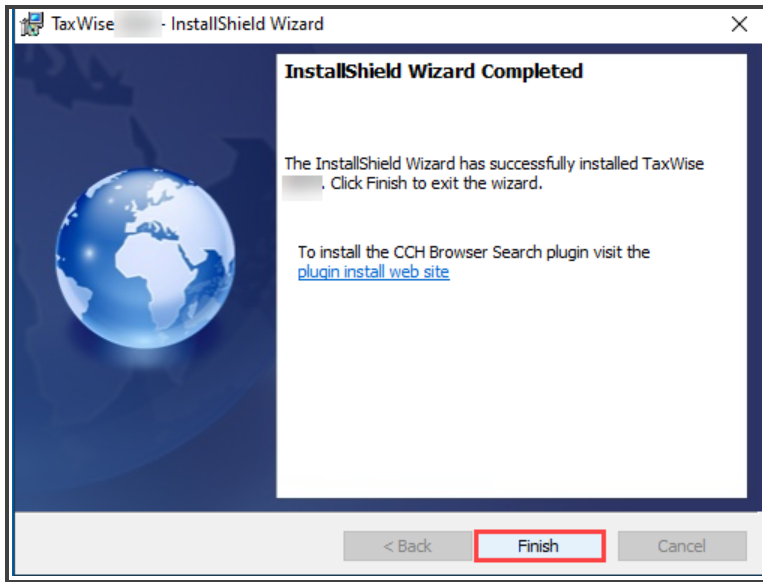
TaxWise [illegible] - InstallShield Wizard

×

InstallShield Wizard Completed

The InstallShield Wizard has successfully installed TaxWise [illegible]. Click Finish to exit the wizard.

To install the CCH Browser Search plugin visit the plugin install web site

< Back

Finish

Cancel